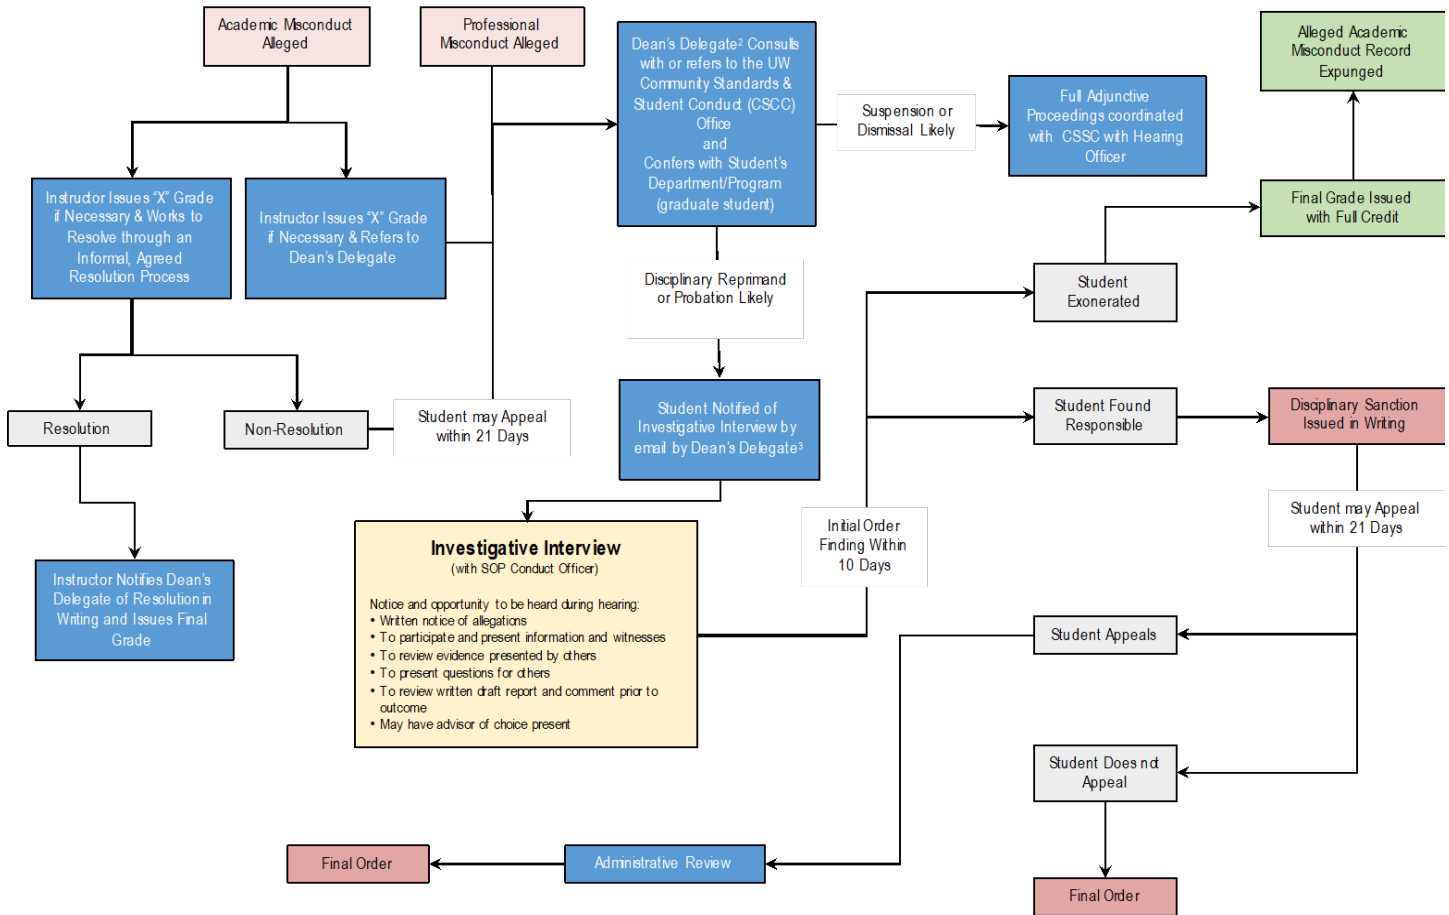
Academic Misconduct Alleged

Professional Misconduct Alleged

Dean's Delegate² Consults with or refers to the UW Community Standards & Student Conduct (CSCC) Office and Confers with Student's Department/Program (graduate student)

Suspension or Dismissal Likely

Full Adjunctive Proceedings coordinated with CSSC with Hearing Officer

Alleged Academic Misconduct Record Expunged

Final Grade Issued with Full Credit

Instructor Issues "X" Grade if Necessary & Works to Resolve through an Informal, Agreed Resolution Process

Instructor Issues "X" Grade if Necessary & Refers to Dean's Delegate

Disciplinary Reprimand or Probation Likely

Student Exonerated

Resolution

Non-Resolution

Student may Appeal within 21 Days

Student Notified of Investigative Interview by email by Dean's Delegate³

Student Found Responsible

Disciplinary Sanction Issued in Writing

Student may Appeal within 21 Days

Initial Order Finding Within 10 Days

Instructor Notifies Dean's Delegate of Resolution in Writing and Issues Final Grade

**Investigative Interview**
(with SOP Conduct Officer)

Notice and opportunity to be heard during hearing:
• Written notice of allegations
• To participate and present information and witnesses
• To review evidence presented by others
• To present questions for others
• To review written draft report and comment prior to outcome
• May have advisor of choice present

Student Appeals

Student Does not Appeal

Final Order

Administrative Review

Final Order